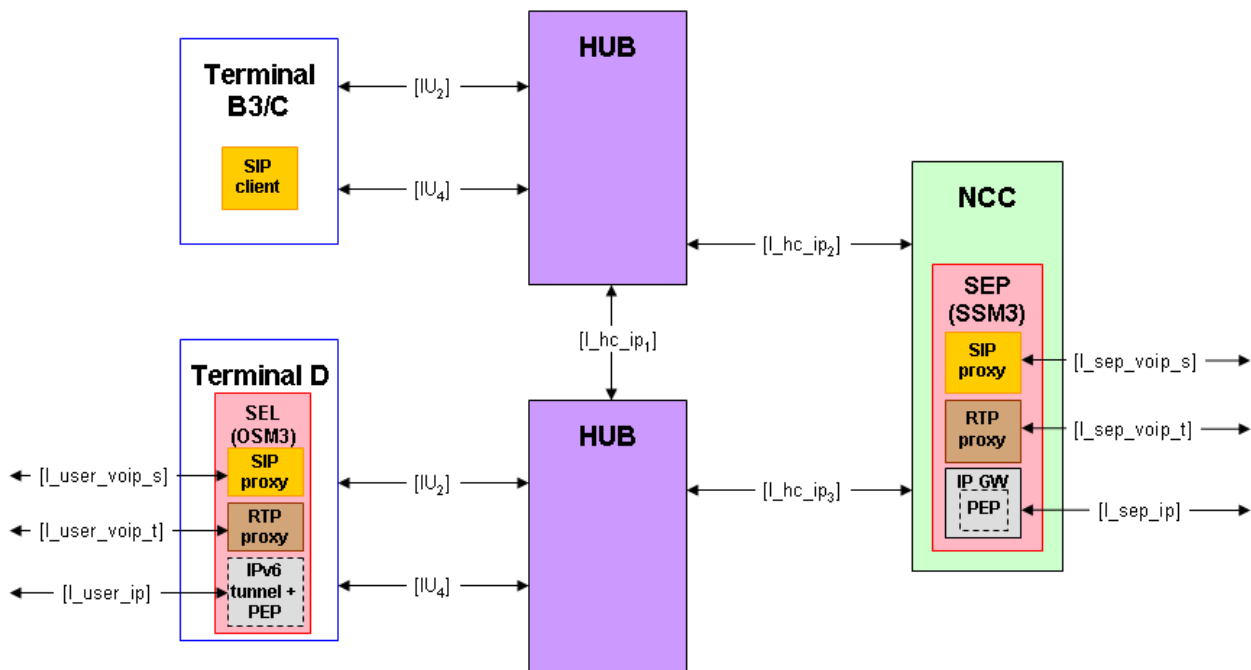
Terminal B3/C

SIP client

$[IU_2]$

$[IU_4]$

HUB

NCC

$[I\_hc\_ip_2]$

SEP (SSM3)

SIP proxy

$[I\_sep\_voip\_s]$

RTP proxy

$[I\_sep\_voip\_t]$

IP GW

PEP

$[I\_sep\_ip]$

$[I\_hc\_ip_1]$

Terminal D

SEL (OSM3)

$[I\_user\_voip\_s]$

SIP proxy

$[I\_user\_voip\_t]$

RTP proxy

$[I\_user\_ip]$

IPv6 tunnel + PEP

HUB

$[IU_2]$

$[IU_4]$

$[I\_hc\_ip_3]$